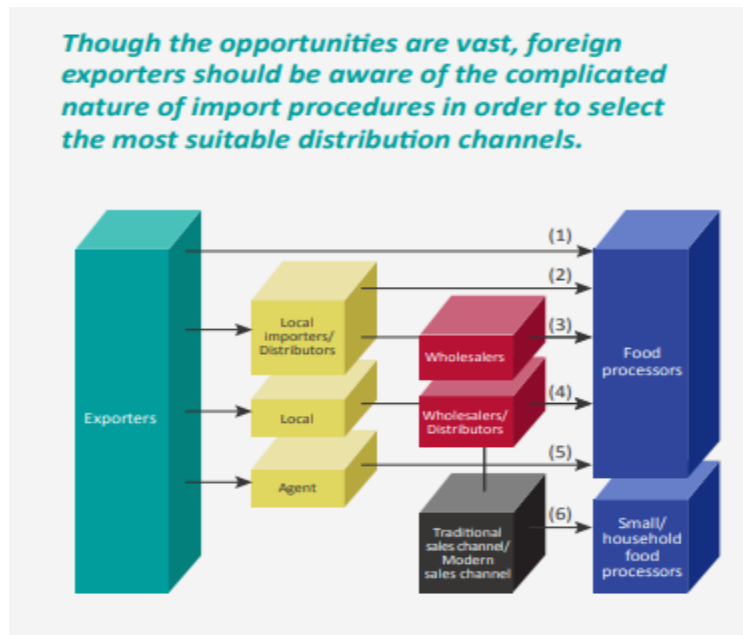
Though the opportunities are vast, foreign exporters should be aware of the complicated nature of import procedures in order to select the most suitable distribution channels.

Exporters

Local importers/ Distributors

Local

Agent

Wholesalers

Wholesalers/ Distributors

Traditional sales channel/ Modern sales channel

(1)

(2)

(3)

(4)

(5)

(6)

Food processors

Small/ household food processors